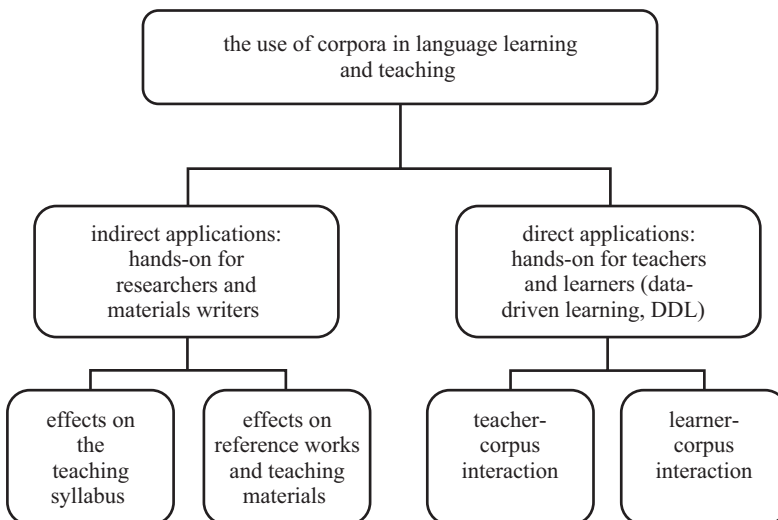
the use of corpora in language learning and teaching

indirect applications: hands-on for researchers and materials writers

direct applications: hands-on for teachers and learners (data-driven learning, DDL)

effects on the teaching syllabus

effects on reference works and teaching materials

teacher-corpus interaction

learner-corpus interaction